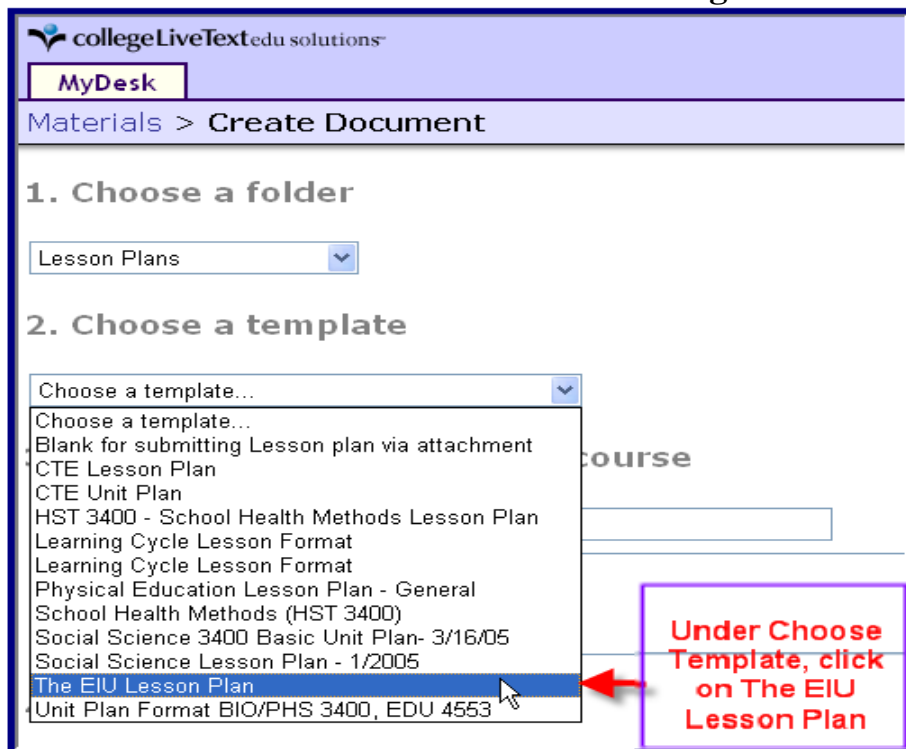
collegeLiveTextedu solutions

MyDesk

Materials > Create Document

1. Choose a folder

Lesson Plans

2. Choose a template

Choose a template...

Choose a template...
Blank for submitting Lesson plan via attachment
CTE Lesson Plan
CTE Unit Plan
HST 3400 - School Health Methods Lesson Plan
Learning Cycle Lesson Format
Learning Cycle Lesson Format
Physical Education Lesson Plan - General
School Health Methods (HST 3400)
Social Science 3400 Basic Unit Plan- 3/16/05
Social Science Lesson Plan - 1/2005
The EIU Lesson Plan
Unit Plan Format BIO/PHS 3400, EDU 4553

course

Under Choose Template, click on The EIU Lesson Plan